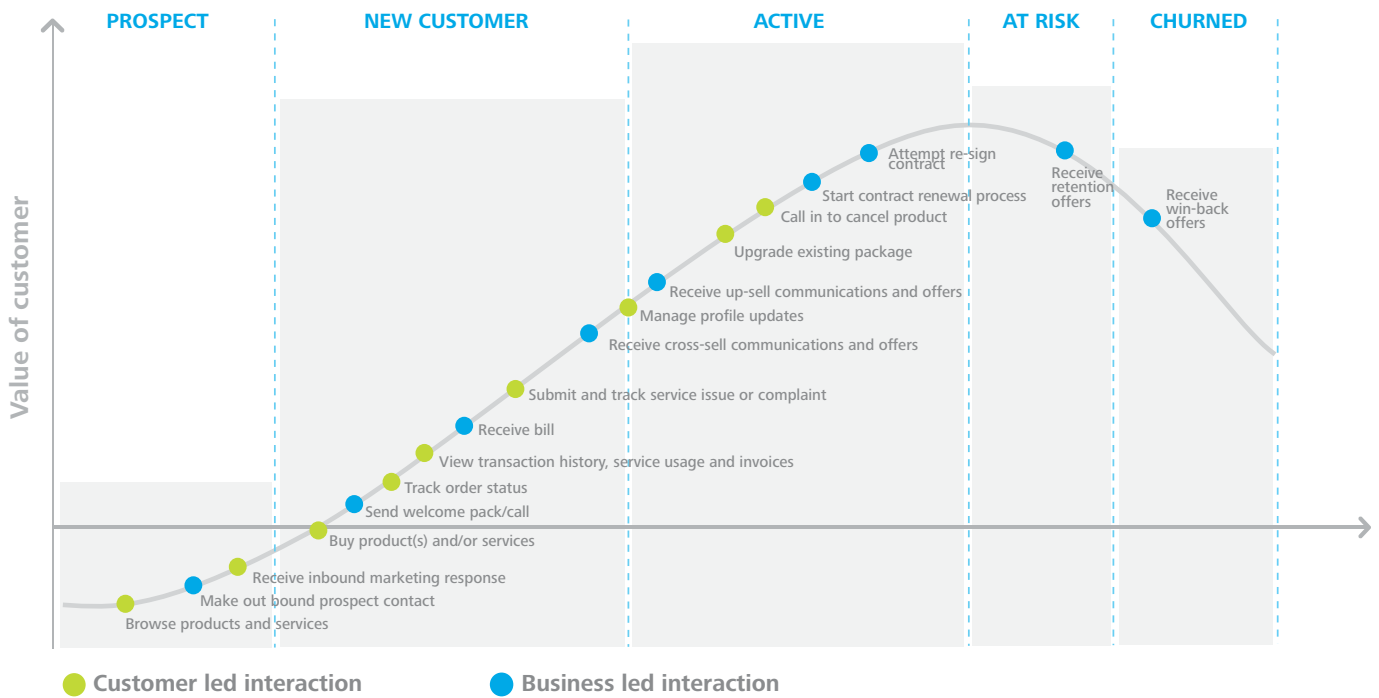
PROSPECT

NEW CUSTOMER

ACTIVE

AT RISK

CHURNED

Value of customer

Attempt re-sign contract

Receive retention offers

Receive win-back offers

Start contract renewal process

Call in to cancel product

Upgrade existing package

Receive up-sell communications and offers

Manage profile updates

Receive cross-sell communications and offers

Submit and track service issue or complaint

Receive bill

View transaction history, service usage and invoices

Track order status

Send welcome pack/call

Buy product(s) and/or services

Receive inbound marketing response

Make out bound prospect contact

Browse products and services

Customer led interaction

Business led interaction